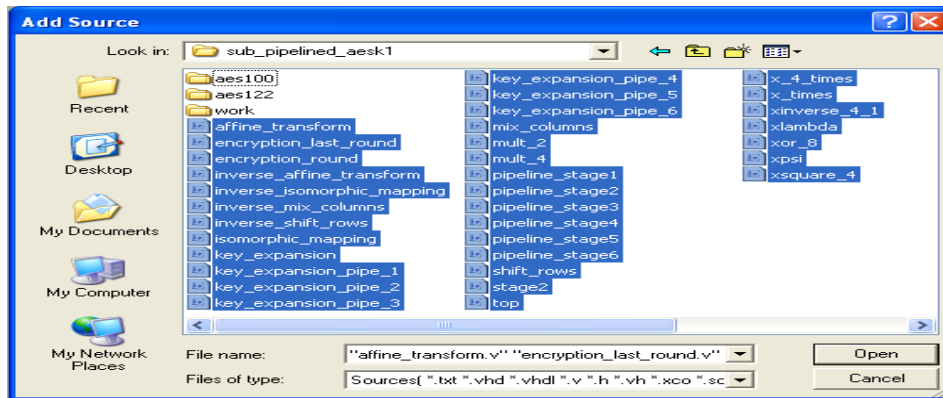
Add Source

Look in: sub_pipelined_aesk1

Recent

Desktop

My Documents

My Computer

My Network Places

aes100
aes122
work
affine_transform
encryption_last_round
encryption_round
inverse_affine_transform
inverse_isomorphic_mapping
inverse_mix_columns
inverse_shift_rows
isomorphic_mapping
key_expansion
key_expansion_pipe_1
key_expansion_pipe_2
key_expansion_pipe_3

key_expansion_pipe_4
key_expansion_pipe_5
key_expansion_pipe_6
mix_columns
mult_2
mult_4
pipeline_stage1
pipeline_stage2
pipeline_stage3
pipeline_stage4
pipeline_stage5
pipeline_stage6
shift_rows
stage2
top

x_4_times
x_times
xinverse_4_1
xlambda
xor_8
xpsi
xsquare_4

File name: "affine_transform.v" "encryption_last_round.v"

Files of type: Sources( *.txt *.vhd *.vhdl *.v *.h *.vh *.xco *.sc

Open

Cancel